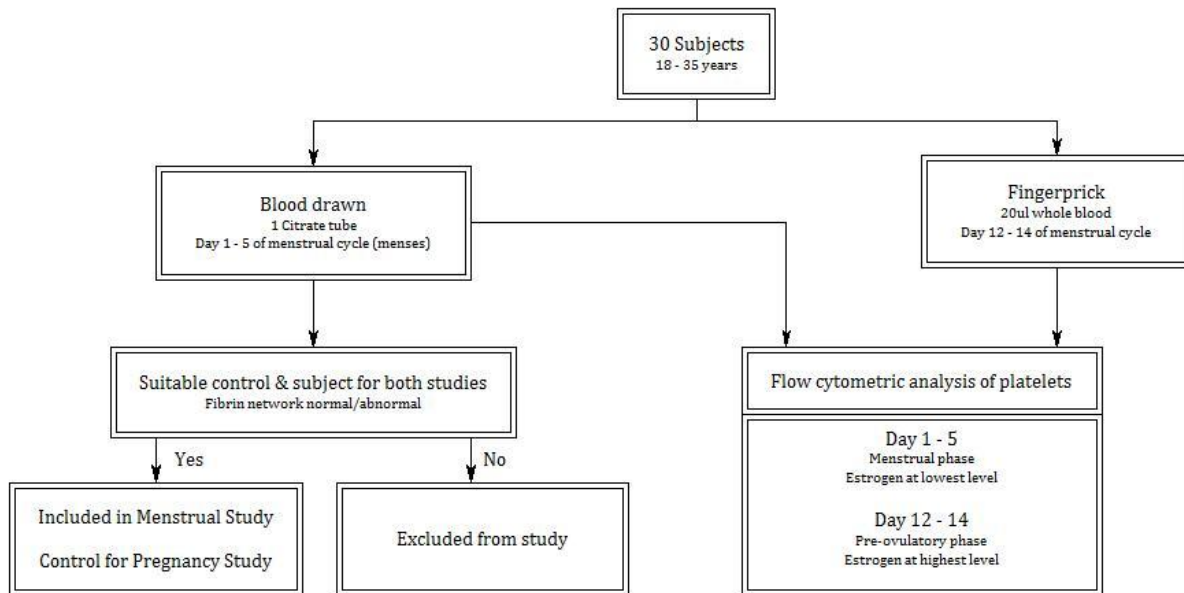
30 Subjects
18 - 35 years

Blood drawn
1 Citrate tube
Day 1 - 5 of menstrual cycle (menses)

Fingerprick
20ul whole blood
Day 12 - 14 of menstrual cycle

Suitable control & subject for both studies
Fibrin network normal/abnormal

Yes

No

Included in Menstrual Study

Control for Pregnancy Study

Excluded from study

Flow cytometric analysis of platelets

Day 1 - 5
Menstrual phase
Estrogen at lowest level

Day 12 - 14
Pre-ovulatory phase
Estrogen at highest level